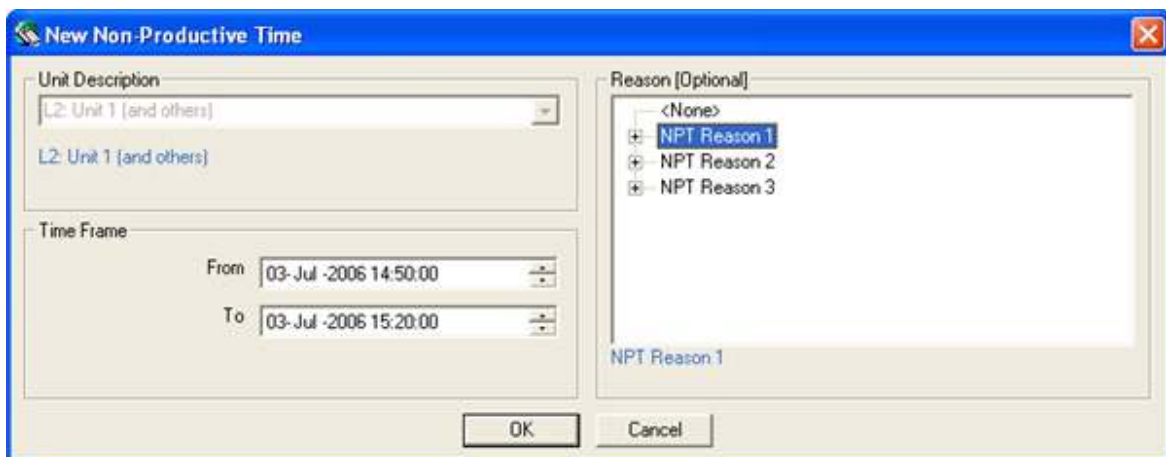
New Non-Productive Time

Unit Description

L2: Unit 1 (and others)

L2: Unit 1 (and others)

Time Frame

From 03-Jul -2006 14:50:00

To 03-Jul -2006 15:20:00

Reason [Optional]

<None>

NPT Reason 1

NPT Reason 2

NPT Reason 3

NPT Reason 1

OK

Cancel